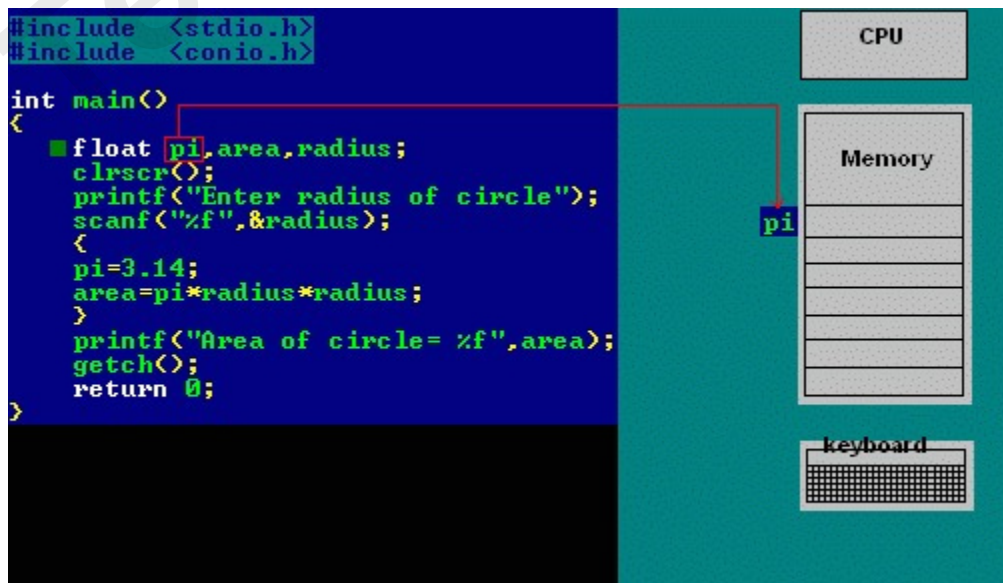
#include <stdio.h>
#include <conio.h>

int main()
{
 float pi,area,radius;
 clrscr();
 printf("Enter radius of circle");
 scanf("%f",&radius);
 {
 pi=3.14;
 area=pi*radius*radius;
 }
 printf("Area of circle= %f",area);
 getch();
 return 0;
}

CPU

Memory

pi

keyboard